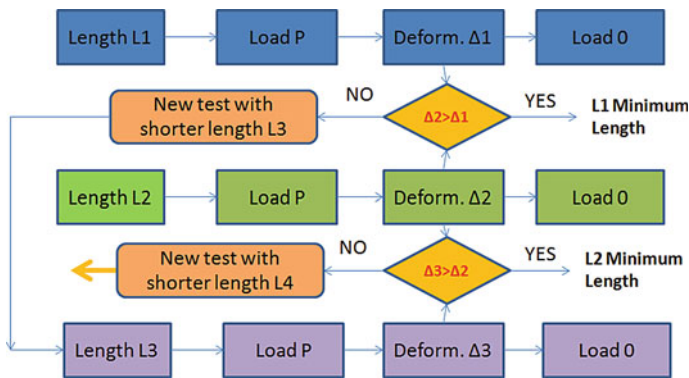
Length L1
Load P
Deform. Δ1
Load 0

NO
New test with shorter length L3
Δ2>Δ1
YES
L1 Minimum Length

Length L2
Load P
Deform. Δ2
Load 0

NO
New test with shorter length L4
Δ3>Δ2
YES
L2 Minimum Length

Length L3
Load P
Deform. Δ3
Load 0